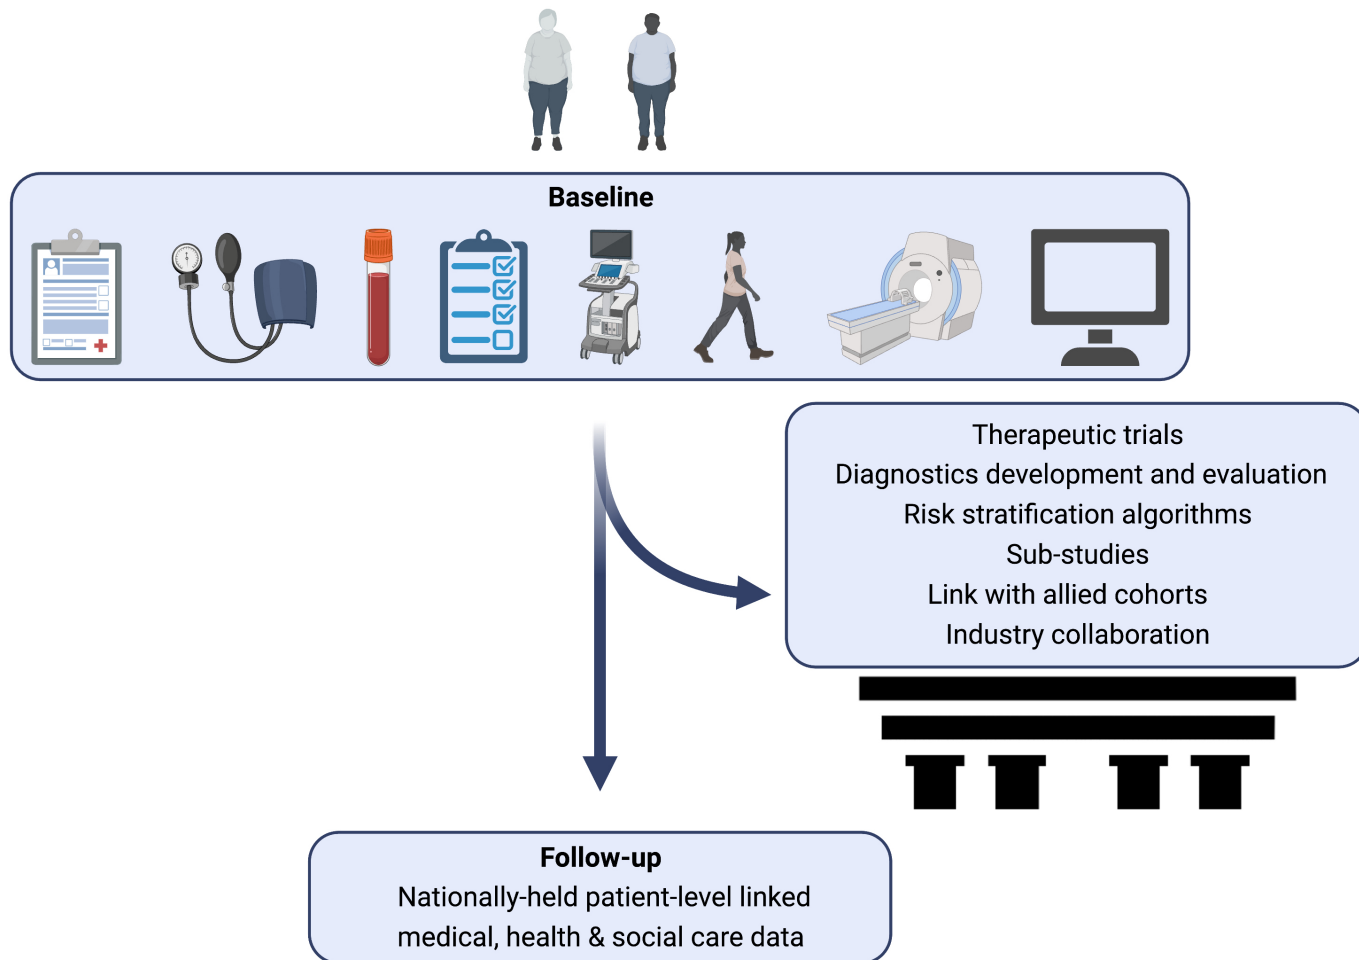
Baseline

Therapeutic trials
Diagnostics development and evaluation
Risk stratification algorithms
Sub-studies
Link with allied cohorts
Industry collaboration

Follow-up
Nationally-held patient-level linked medical, health & social care data